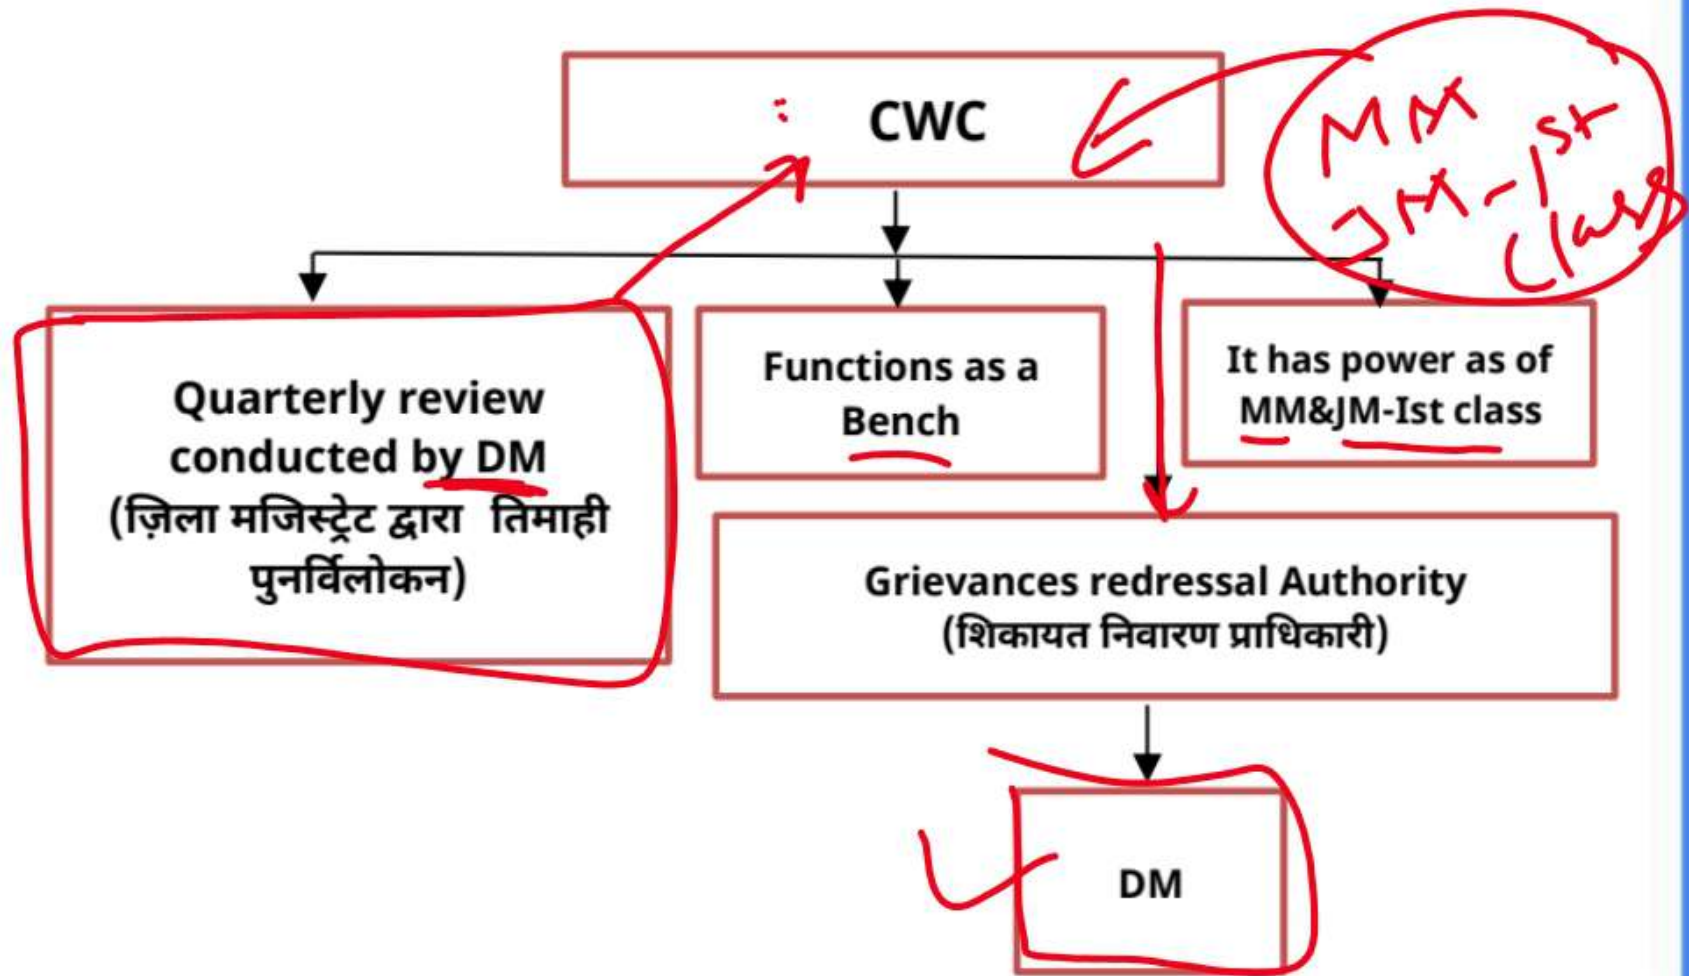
: CWC

MM
JM-1st
class

Quarterly review conducted by DM (ज़िला मजिस्ट्रेट द्वारा तिमाही पुनर्विलोकन)

Functions as a Bench

It has power as of MM&JM-Ist class

Grievances redressal Authority (शिकायत निवारण प्राधिकारी)

DM